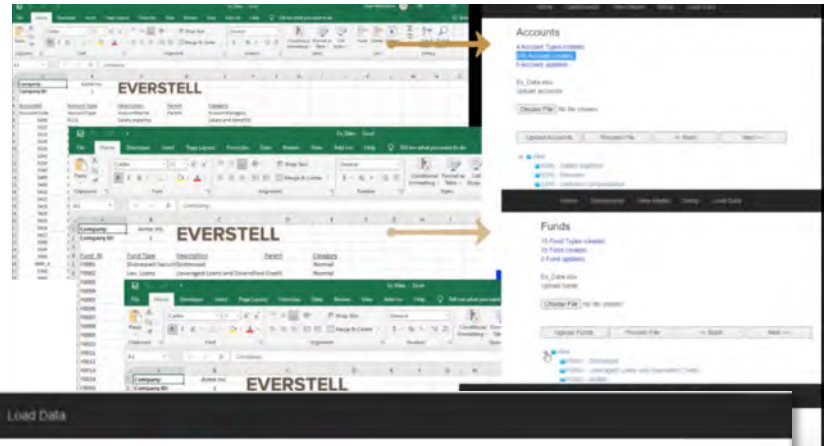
Company
Company ID

EVERSTELL

Accounts
4 Account Types created
101 Account created
0 account updated

Ev_Data.xlsx
Upload accounts

Choose File No file chosen

Upload Accounts
Process File
<< Back
Next >>

Company:
Company ID:

EVERSTELL

Fund_ID
Fund Type
Description
Parent
Category
Normal
Normal

Funds
15 Fund Types created
15 Fund created
0 Fund updated

Ev_Data.xlsx
Upload funds

Choose File No file chosen

Upload Funds
Process File
<< Back
Next >>

Company
Company ID

EVERSTELL

Load Data